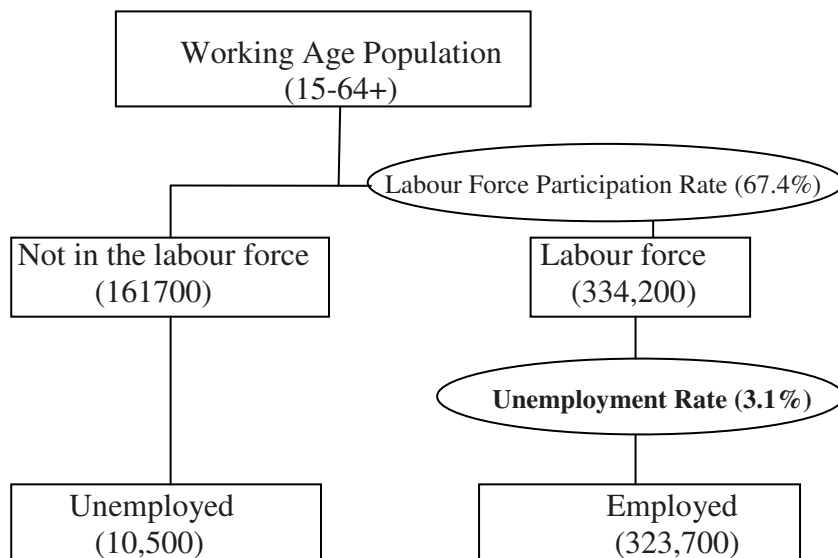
Working Age Population
(15-64+)

Labour Force Participation Rate (67.4%)

Not in the labour force
(161700)

Labour force
(334,200)

**Unemployment Rate (3.1%)**

Unemployed
(10,500)

Employed
(323,700)